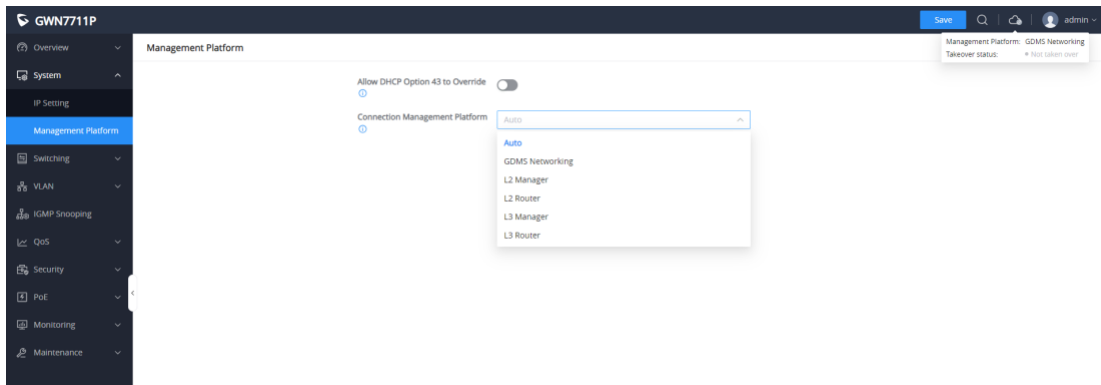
GWN7711P

Save

admin

Management Platform: GDMS Networking
Takeover status: Not taken over

Overview
System
IP Setting
Management Platform
Switching
VLAN
IGMP Snooping
QoS
Security
PoE
Monitoring
Maintenance

Management Platform

Allow DHCP Option 43 to Override

Connection Management Platform

Auto

Auto
GDMS Networking
L2 Manager
L2 Router
L3 Manager
L3 Router